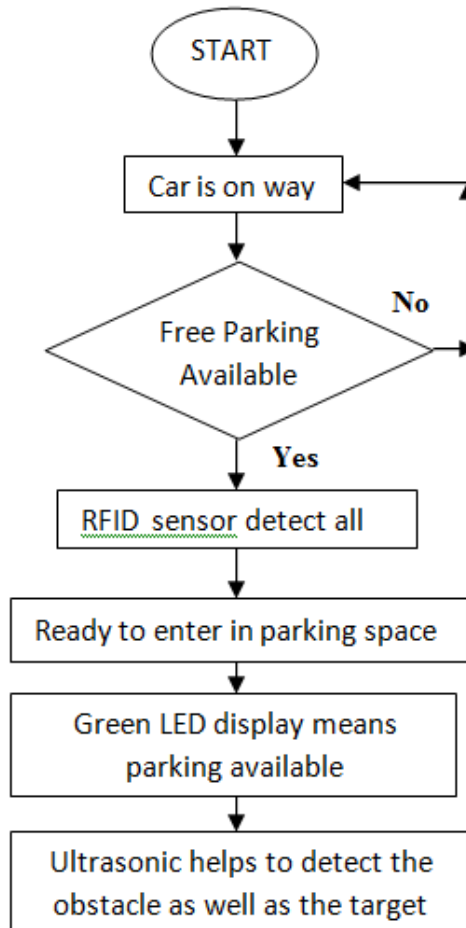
START

Car is on way

Free Parking Available

No

Yes

RFID sensor detect all

Ready to enter in parking space

Green LED display means parking available

Ultrasonic helps to detect the obstacle as well as the target